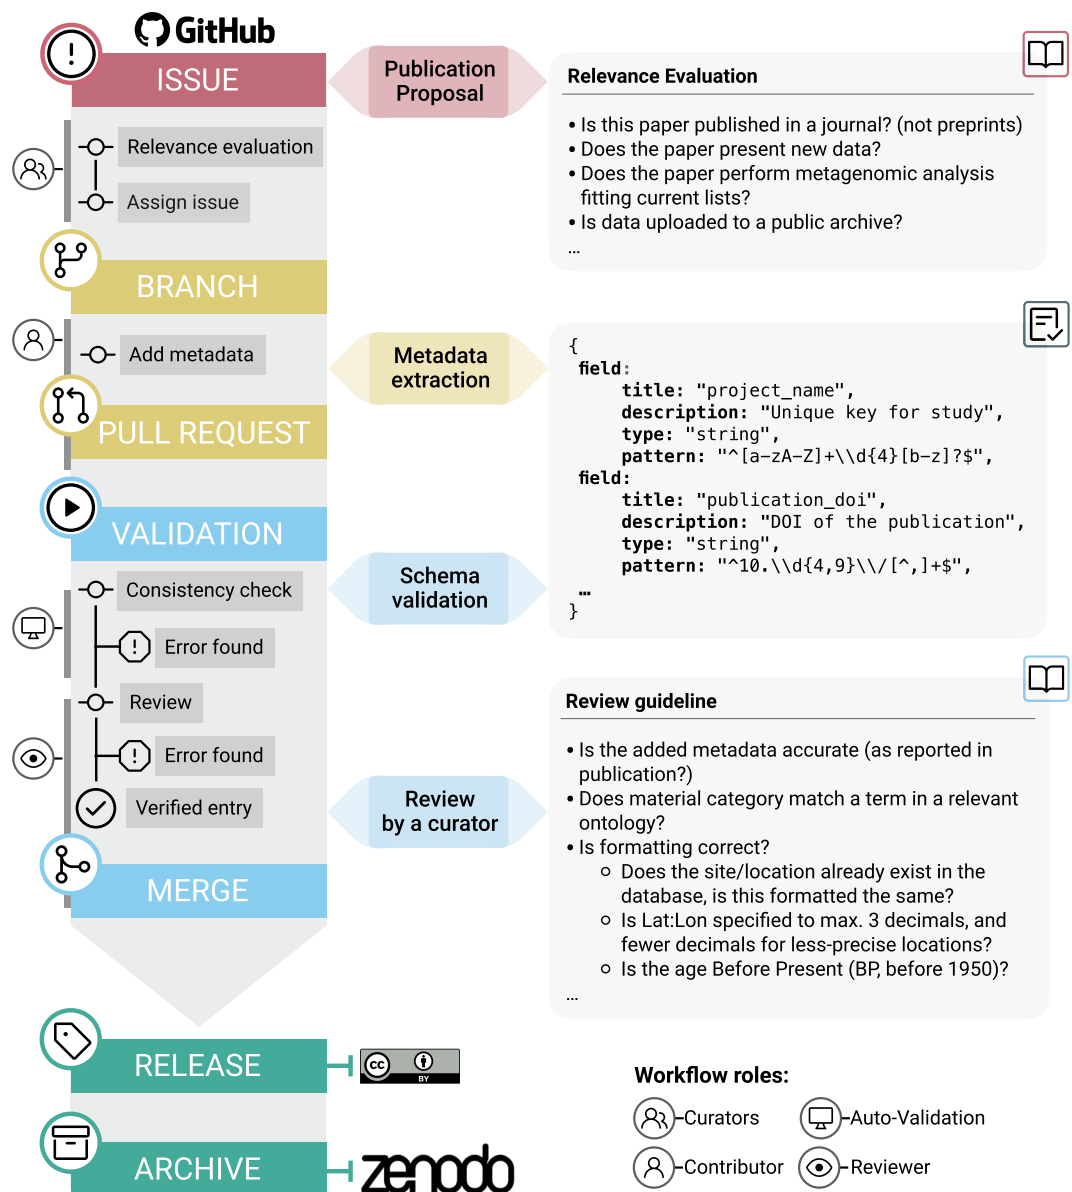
GitHub

ISSUE

Relevance evaluation

Assign issue

BRANCH

Add metadata

PULL REQUEST

VALIDATION

Consistency check

Error found

Review

Error found

Verified entry

MERGE

RELEASE

ARCHIVE

Publication Proposal

Metadata extraction

Schema validation

Review by a curator

Relevance Evaluation

• Is this paper published in a journal? (not preprints)
• Does the paper present new data?
• Does the paper perform metagenomic analysis fitting current lists?
• Is data uploaded to a public archive?
...

{
field:
title: "project_name",
description: "Unique key for study",
type: "string",
pattern: "^[a-zA-Z]+\\d{4}[b-z]?$",
field:
title: "publication_doi",
description: "DOI of the publication",
type: "string",
pattern: "^10.\\d{4,9}\\/[^,]+$",
...
}

Review guideline

• Is the added metadata accurate (as reported in publication?)
• Does material category match a term in a relevant ontology?
• Is formatting correct?
◦ Does the site/location already exist in the database, is this formatted the same?
◦ Is Lat:Lon specified to max. 3 decimals, and fewer decimals for less-precise locations?
◦ Is the age Before Present (BP, before 1950)?
...

cc BY

zenodo

Workflow roles:

Curators

Auto-Validation

Contributor

Reviewer